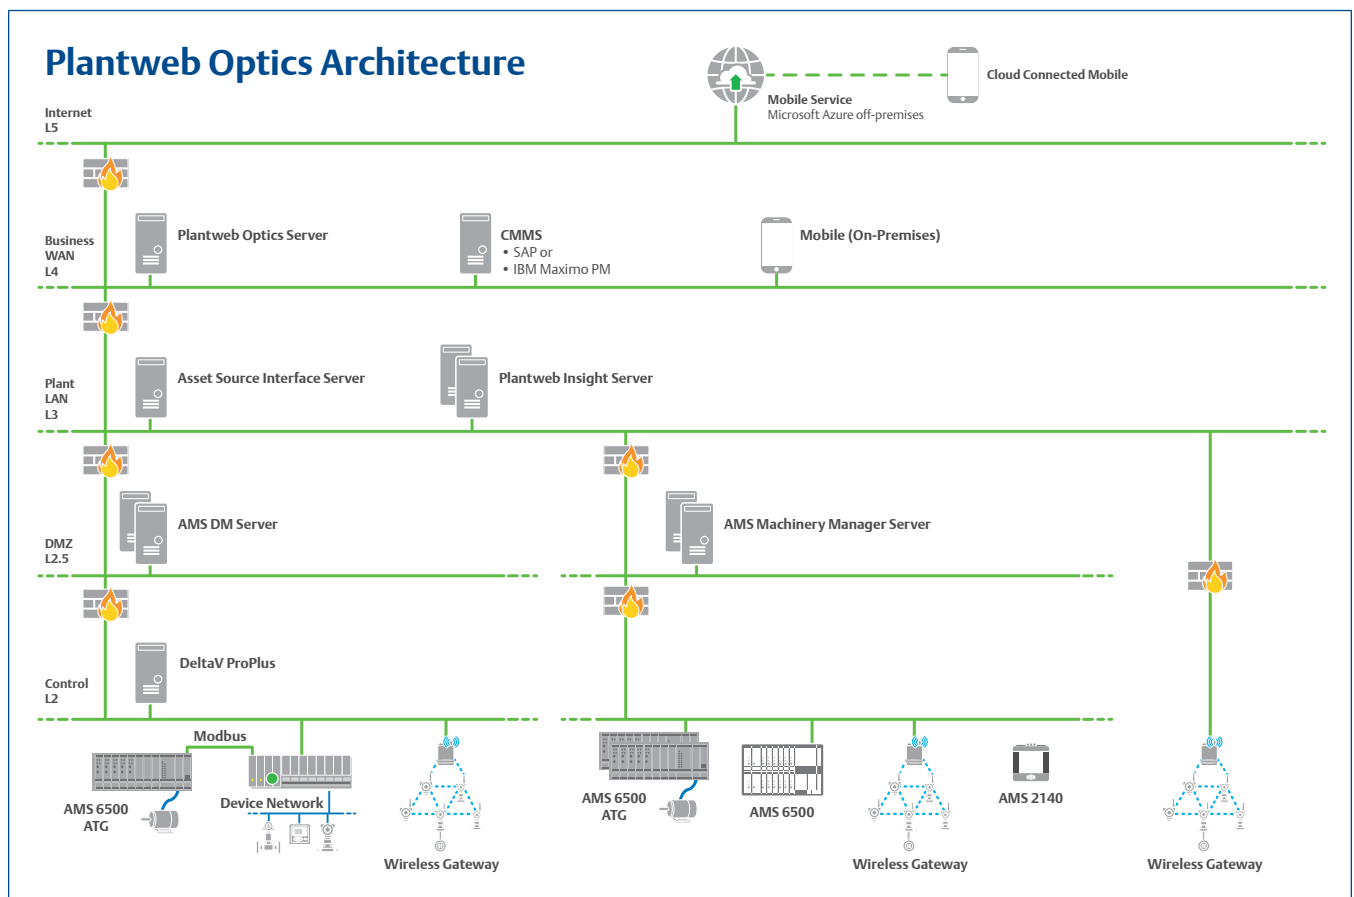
Plantweb Optics Architecture

Mobile Service
Microsoft Azure off-premises

Cloud Connected Mobile

Internet
L5

Business
WAN
L4

Plantweb Optics Server

CMMS
• SAP or
• IBM Maximo PM

Mobile (On-Premises)

Plant
LAN
L3

Asset Source Interface Server

Plantweb Insight Server

DMZ
L2.5

AMS DM Server

AMS Machinery Manager Server

Control
L2

DeltaV ProPlus

Modbus

AMS 6500
ATG

Device Network

Wireless Gateway

AMS 6500
ATG

AMS 6500

Wireless Gateway

AMS 2140

Wireless Gateway